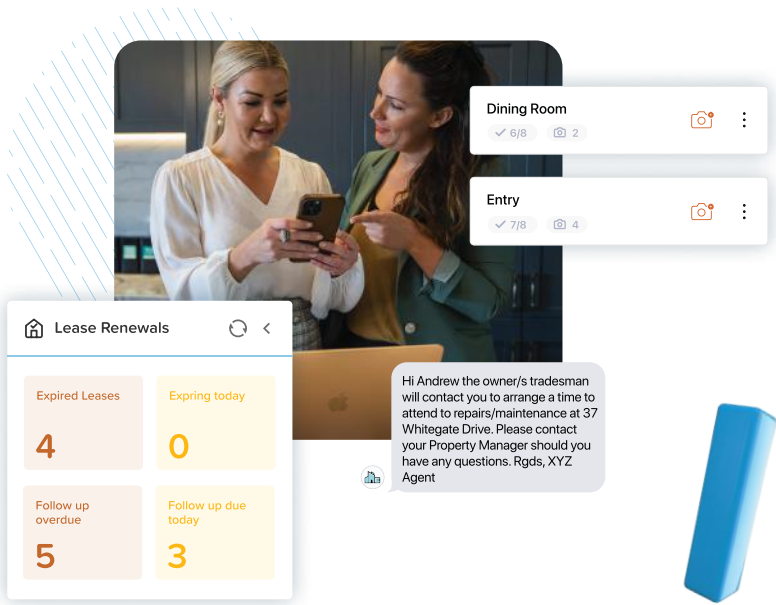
Dining Room
6/8 2

Entry
7/8 4

Lease Renewals

Expired Leases
4

Expring today
0

Follow up overdue
5

Follow up due today
3

Hi Andrew the owner/s tradesman will contact you to arrange a time to attend to repairs/maintenance at 37 Whitegate Drive. Please contact your Property Manager should you have any questions. Rgds, XYZ Agent